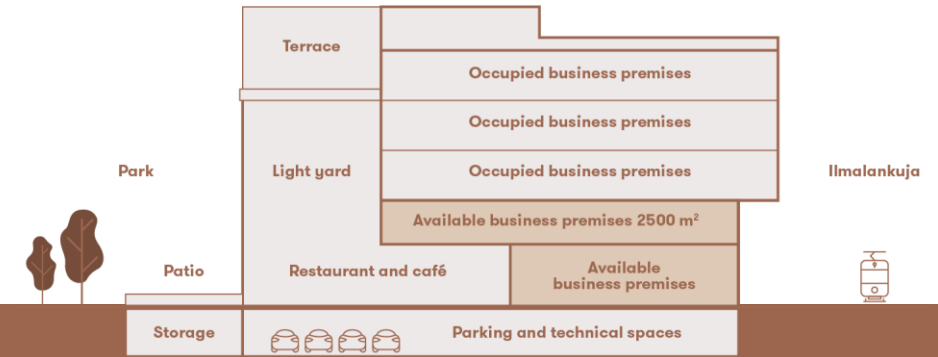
Terrace

Occupied business premises

Occupied business premises

Park

Light yard

Occupied business premises

Ilmalankuja

Available business premises 2500 m$^2$

Patio

Restaurant and café

Available business premises

Storage

Parking and technical spaces